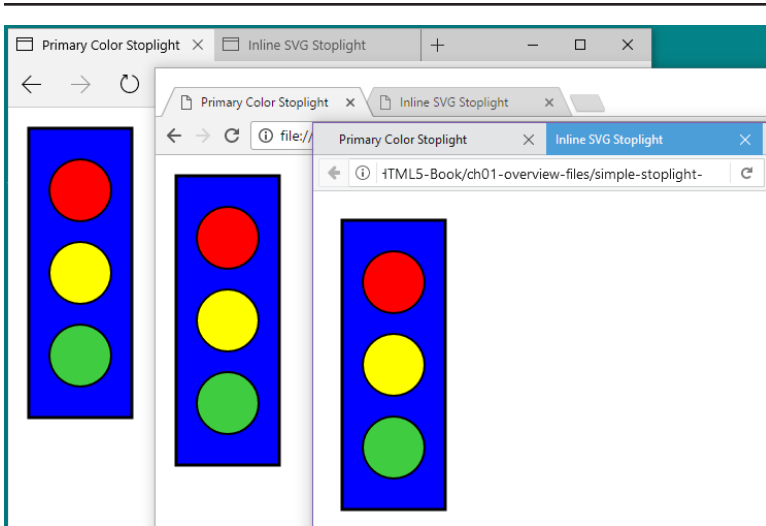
Primary Color Stoplight × Inline SVG Stoplight + – □ ×

← → ↻

Primary Color Stoplight × Inline SVG Stoplight ×

← → C ⓘ file://

Primary Color Stoplight × Inline SVG Stoplight ×

ⓘ ·TML5-Book/ch01-overview-files/simple-stoplight-